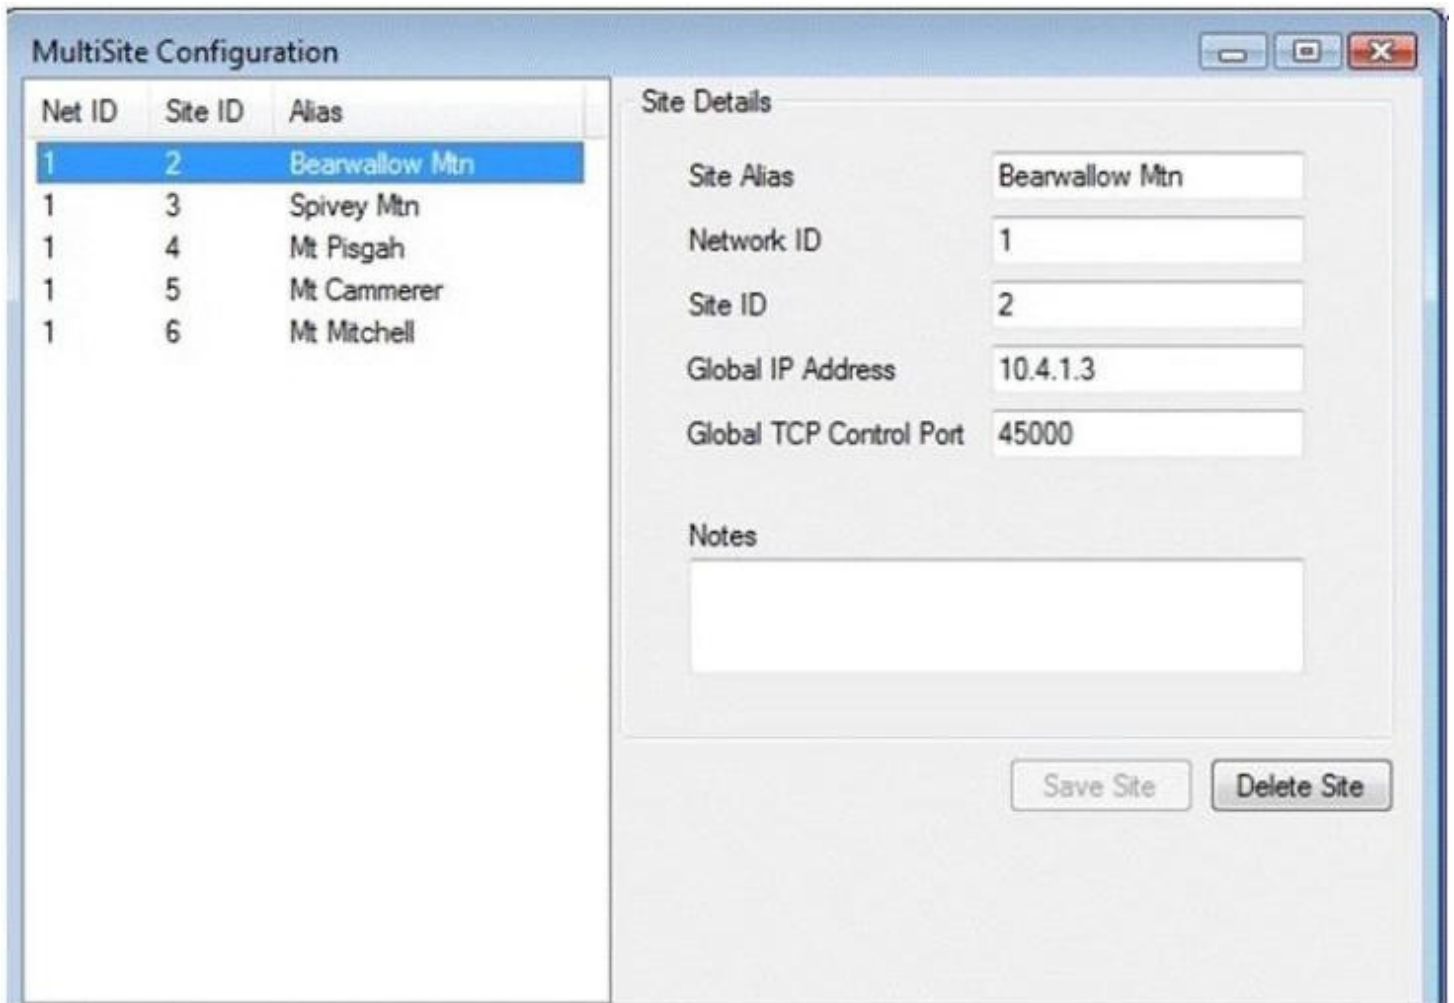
MultiSite Configuration

| Net ID | Site ID | Alias |
|---|---|---|
| 1 | 2 | Bearwallow Mtn |
| 1 | 3 | Spivey Mtn |
| 1 | 4 | Mt Pisgah |
| 1 | 5 | Mt Cammerer |
| 1 | 6 | Mt Mitchell |

Site Details

Site Alias Bearwallow Mtn

Network ID 1

Site ID 2

Global IP Address 10.4.1.3

Global TCP Control Port 45000

Notes

Save Site

Delete Site